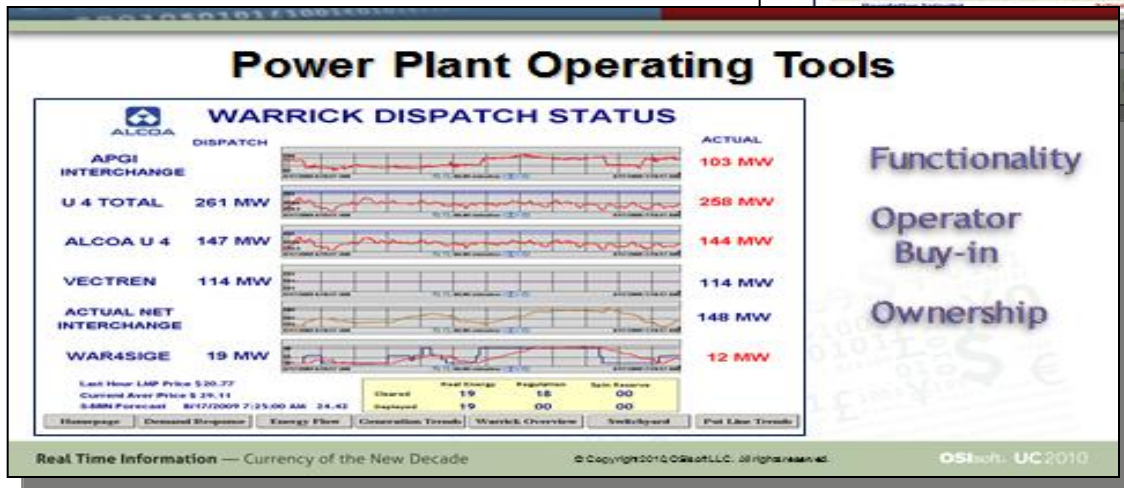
Power Plant Operating Tools

ALCOA

WARRICK DISPATCH STATUS

DISPATCH

ACTUAL

APGI INTERCHANGE 103 MW

U 4 TOTAL 261 MW 258 MW

ALCOA U 4 147 MW 144 MW

VECTREN 114 MW 114 MW

ACTUAL NET INTERCHANGE 148 MW

WAR4SIGE 19 MW 12 MW

Last Hour LMP Price $20.77
Current Aver Price $ 29.11
5-MIN Forecast 8/17/2009 7:25:00 AM 24.42

| | Real Energy | Regulation | Spin Reserve |
|---|---|---|---|
| Cleared | 19 | 18 | 00 |
| Deployed | 19 | 00 | 00 |

Homepage | Demand Response | Energy Flow | Generation Trends | Warrick Overview | Switchyard | Pot Line Trends

Functionality

Operator Buy-in

Ownership

Real Time Information — Currency of the New Decade

© Copyright 2010 OSIsoft LLC. All rights reserved.

OSIsoft. UC2010